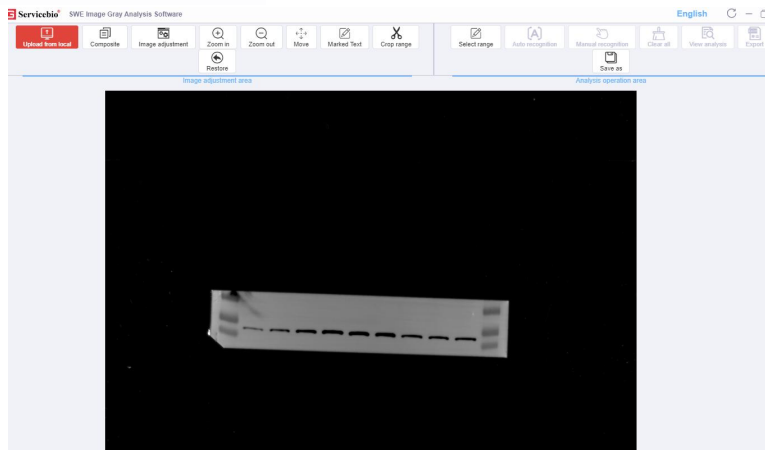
Servicebio® SWE Image Gray Analysis Software

English

Upload from local
Composite
Image adjustment
Zoom in
Zoom out
Move
Marked Text
Crop range
Restore

Image adjustment area

Select range
Auto recognition
Manual recognition
Clear all
View analysis
Export
Save as

Analysis operation area